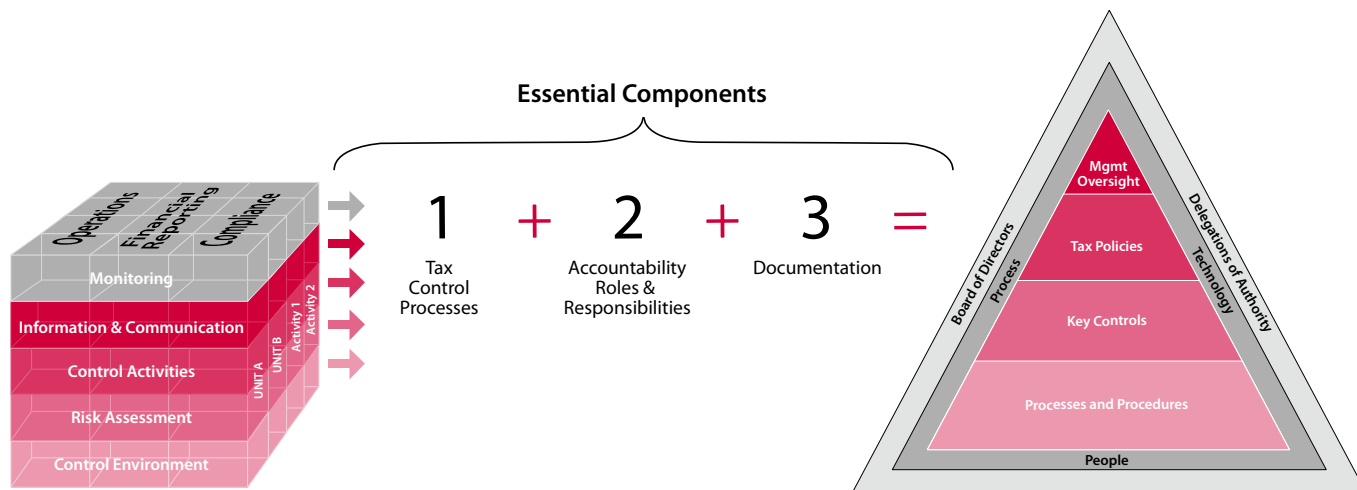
Operations
Financial Reporting
Compliance
Monitoring
Information & Communication
Control Activities
Risk Assessment
Control Environment
UNIT A
UNIT B
Activity 1
Activity 2

Essential Components

1
Tax Control Processes
+
2
Accountability Roles & Responsibilities
+
3
Documentation
=

Mgmt Oversight
Tax Policies
Key Controls
Processes and Procedures
Board of Directors
Process
Delegations of Authority
Technology
People